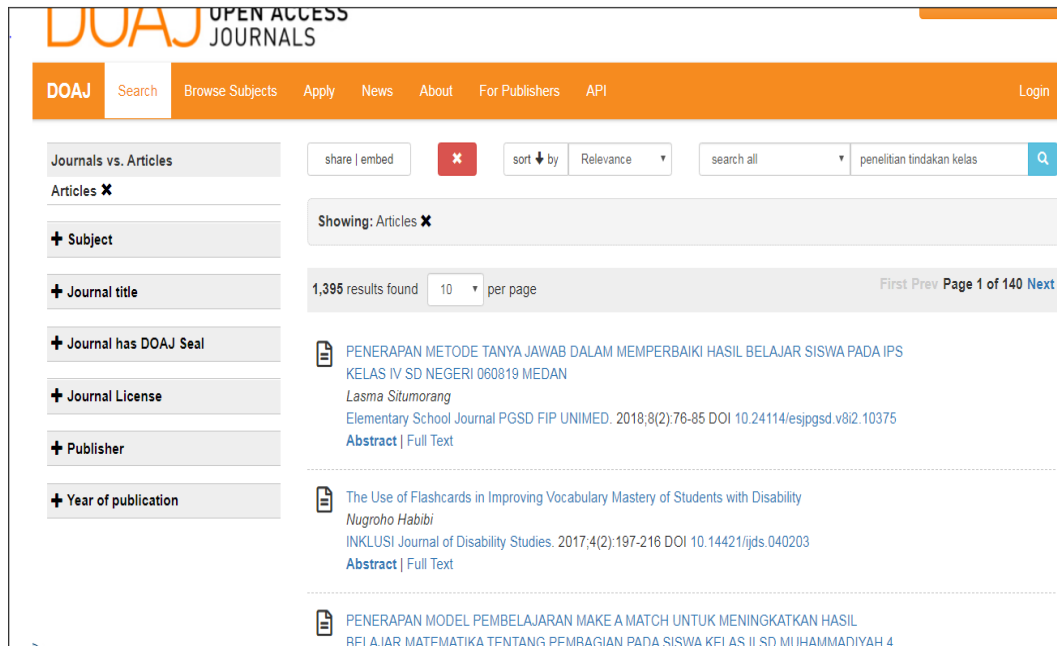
DOAJ OPEN ACCESS JOURNALS

DOAJ Search Browse Subjects Apply News About For Publishers API Login

Journals vs. Articles
Articles ✖

+ Subject

+ Journal title

+ Journal has DOAJ Seal

+ Journal License

+ Publisher

+ Year of publication

share | embed ✖ sort by Relevance search all penelitian tindakan kelas

Showing: Articles ✖

1,395 results found 10 per page First Prev Page 1 of 140 Next

PENERAPAN METODE TANYA JAWAB DALAM MEMPERBAIKI HASIL BELAJAR SISWA PADA IPS KELAS IV SD NEGERI 060819 MEDAN
Lasma Situmorang
Elementary School Journal PGSD FIP UNIMED. 2018;8(2):76-85 DOI 10.24114/esjpgsd.v8i2.10375
Abstract | Full Text

The Use of Flashcards in Improving Vocabulary Mastery of Students with Disability
Nugroho Habibi
INKLUSI Journal of Disability Studies. 2017;4(2):197-216 DOI 10.14421/ijds.040203
Abstract | Full Text

PENERAPAN MODEL PEMBELAJARAN MAKE A MATCH UNTUK MENINGKATKAN HASIL BELAJAR MATEMATIKA TENTANG PEMBAGIAN PADA SISWA KELAS II SD MUHAMMADIYAH 4